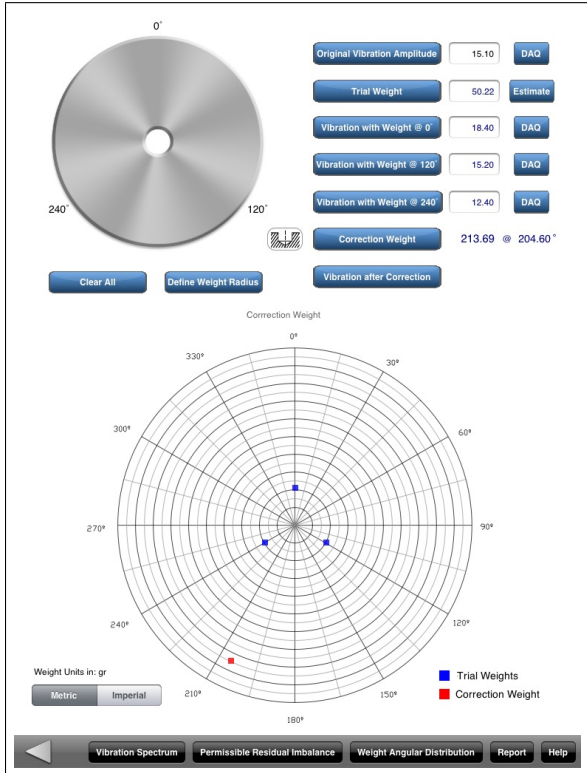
0°

240°

120°

Original Vibration Amplitude 15.10 DAQ

Trial Weight 50.22 Estimate

Vibration with Weight @ 0° 18.40 DAQ

Vibration with Weight @ 120° 15.20 DAQ

Vibration with Weight @ 240° 12.40 DAQ

Correction Weight 213.69 @ 204.60°

Vibration after Correction

Clear All

Define Weight Radius

Corrrection Weight

0°

30°

60°

90°

120°

150°

180°

210°

240°

270°

300°

330°

Weight Units in: gr

Metric Imperial

Trial Weights

Correction Weight

Vibration Spectrum

Permissible Residual Imbalance

Weight Angular Distribution

Report

Help